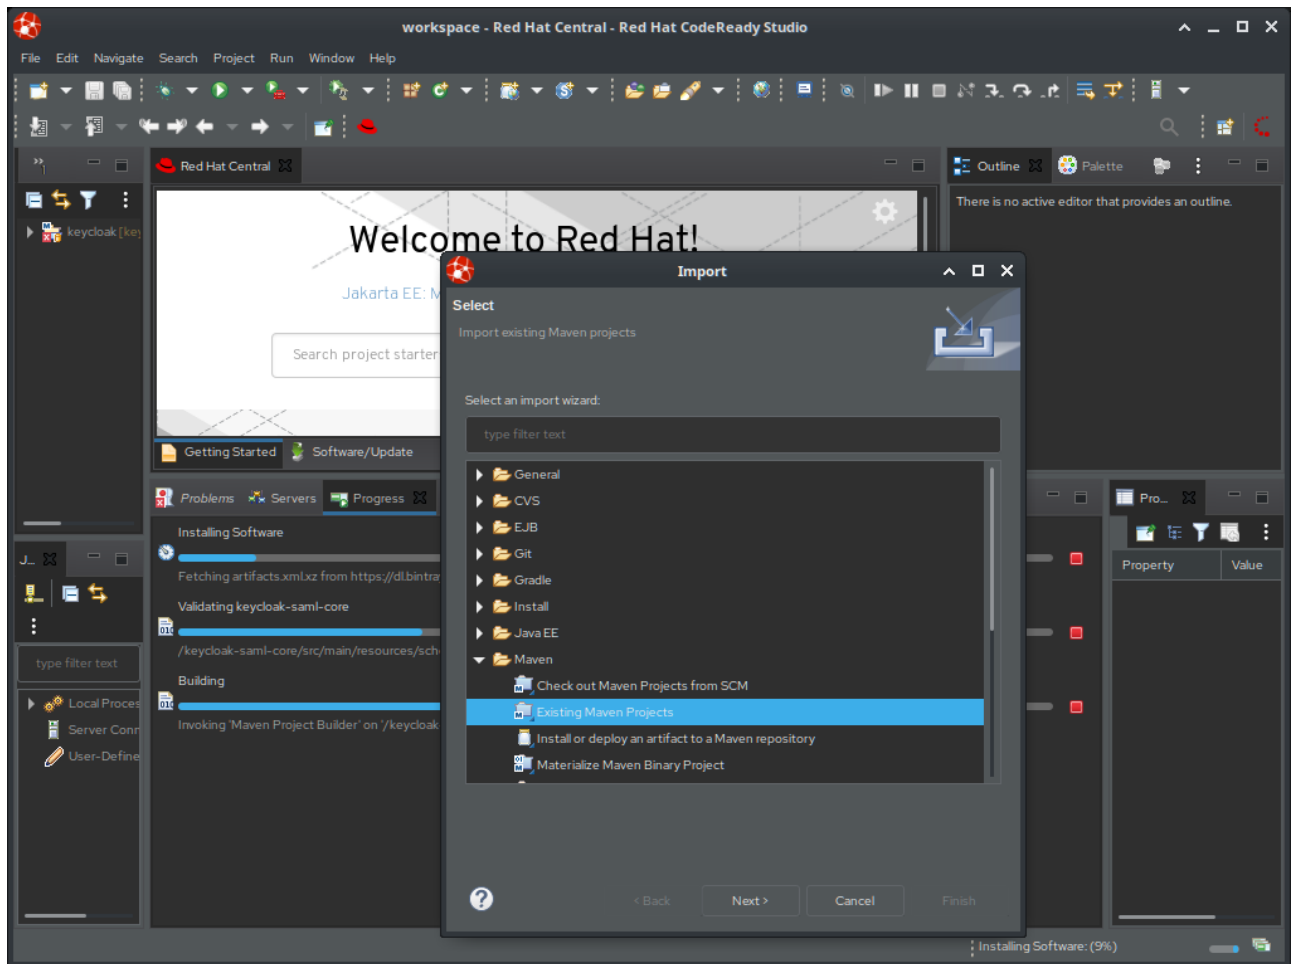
workspace - Red Hat Central - Red Hat CodeReady Studio

File Edit Navigate Search Project Run Window Help

Red Hat Central

Outline Palette

There is no active editor that provides an outline.

keycloak [key

Welcome to Red Hat!

Jakarta EE: M

Search project starter

Getting Started Software/Update

Problems Servers Progress

Installing Software

Fetching artifacts.xml.xz from https://dl.bintra

Validating keycloak-saml-core

/keycloak-saml-core/src/main/resources/sch

Building

Invoking 'Maven Project Builder' on '/keycloak

J...

type filter text

Local Proces

Server Conn

User-Define

Pro...

Property | Value

Import

Select

Import existing Maven projects

Select an import wizard:

type filter text

General
CVS
EJB
Git
Gradle
Install
Java EE
Maven
Check out Maven Projects from SCM
Existing Maven Projects
Install or deploy an artifact to a Maven repository
Materialize Maven Binary Project

< Back Next > Cancel Finish

Installing Software: (9%)